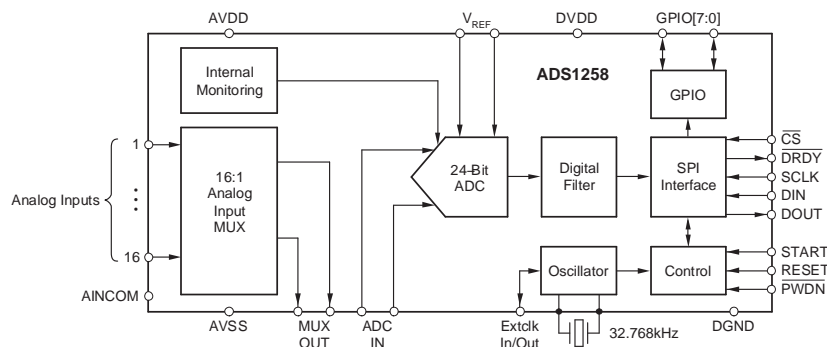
AVDD
$V_{REF}$
DVDD
GPIO[7:0]
Internal Monitoring
ADS1258
GPIO
Analog Inputs
1
⋮
16
16:1 Analog Input MUX
24-Bit ADC
Digital Filter
SPI Interface
$\overline{CS}$
$\overline{DRDY}$
SCLK
DIN
DOUT
Oscillator
Control
START
$\overline{RESET}$
$\overline{PWDN}$
AINCOM
AVSS
MUX OUT
ADC IN
Extclk In/Out
32.768kHz
DGND